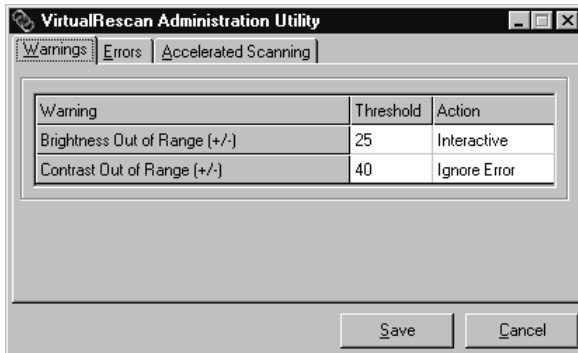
VirtualRescan Administration Utility

Warnings | Errors | Accelerated Scanning

| Warning | Threshold | Action |
|---|---|---|
| Brightness Out of Range (+/-) | 25 | Interactive |
| Contrast Out of Range (+/-) | 40 | Ignore Error |

Save Cancel